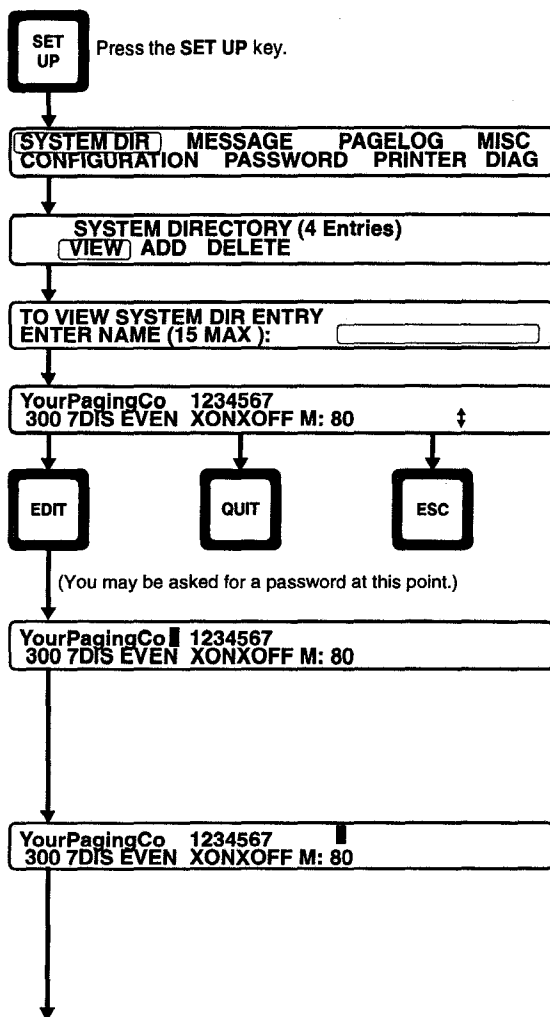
SET UP

Press the SET UP key.

SYSTEM DIR MESSAGE PAGELOG MISC
CONFIGURATION PASSWORD PRINTER DIAG

SYSTEM DIRECTORY (4 Entries)
VIEW ADD DELETE

TO VIEW SYSTEM DIR ENTRY
ENTER NAME (15 MAX ):

YourPagingCo 1234567
300 7DIS EVEN XONXOFF M: 80 ‡

EDIT

QUIT

ESC

(You may be asked for a password at this point.)

YourPagingCo 1234567
300 7DIS EVEN XONXOFF M: 80

YourPagingCo 1234567
300 7DIS EVEN XONXOFF M: 80